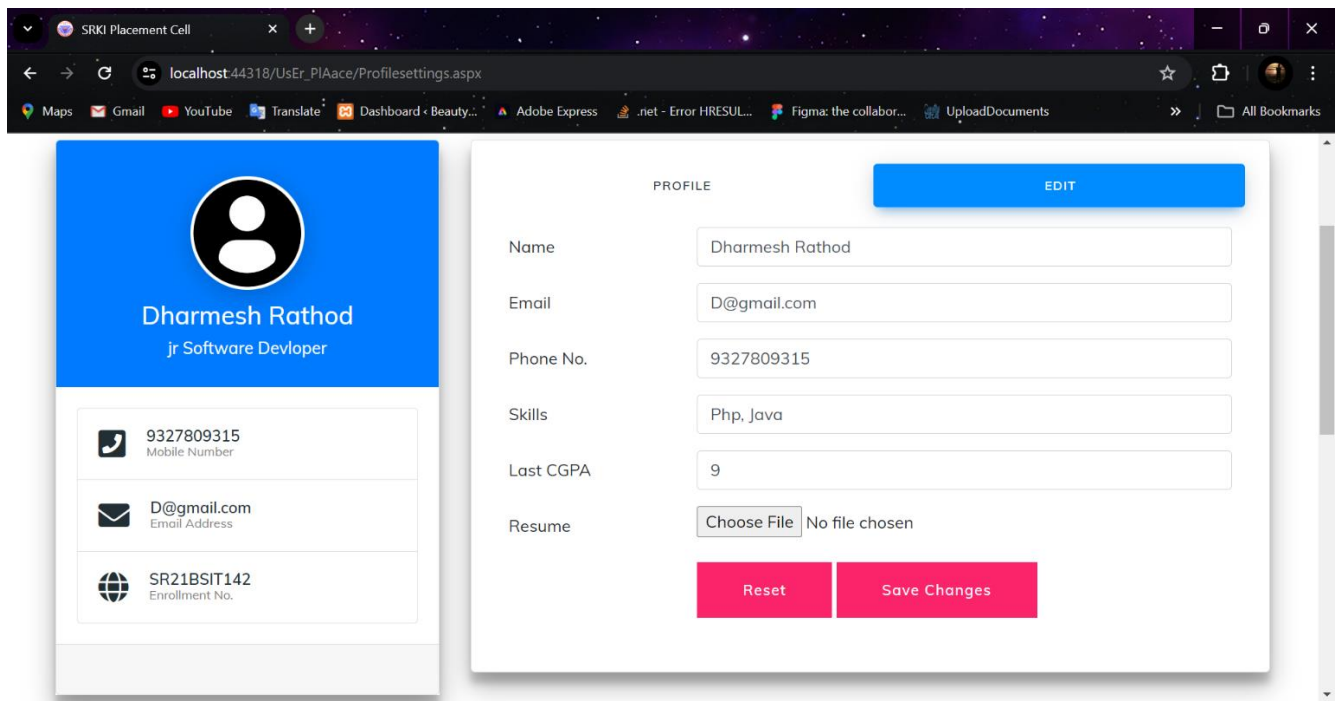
SRKI Placement Cell

localhost:44318/UsEr_PlAace/Profilesettings.aspx

Maps Gmail YouTube Translate Dashboard ‹ Beauty... Adobe Express .net - Error HRESUL... Figma: the collabor... UploadDocuments » All Bookmarks

Dharmesh Rathod
jr Software Devloper

9327809315
Mobile Number

D@gmail.com
Email Address

SR21BSIT142
Enrollment No.

PROFILE
EDIT

Name
Dharmesh Rathod

Email
D@gmail.com

Phone No.
9327809315

Skills
Php, Java

Last CGPA
9

Resume
Choose File No file chosen

Reset
Save Changes